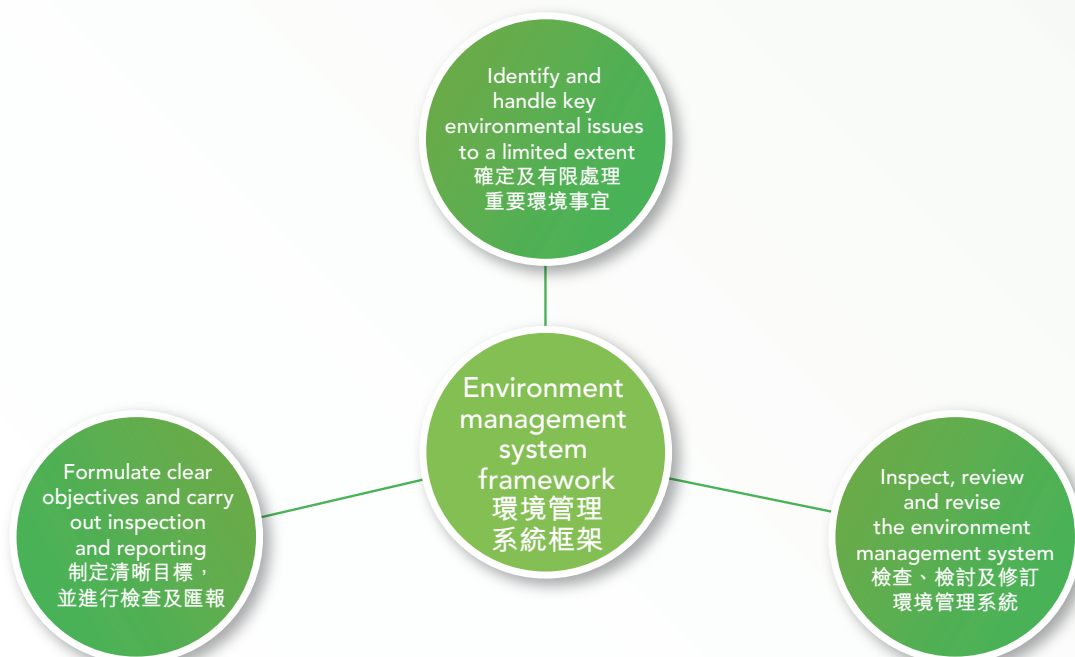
Identify and handle key environmental issues to a limited extent
確定及有限處理重要環境事宜

Environment management system framework
環境管理系統框架

Formulate clear objectives and carry out inspection and reporting
制定清晰目標，並進行檢查及匯報

Inspect, review and revise the environment management system
檢查、檢討及修訂環境管理系統